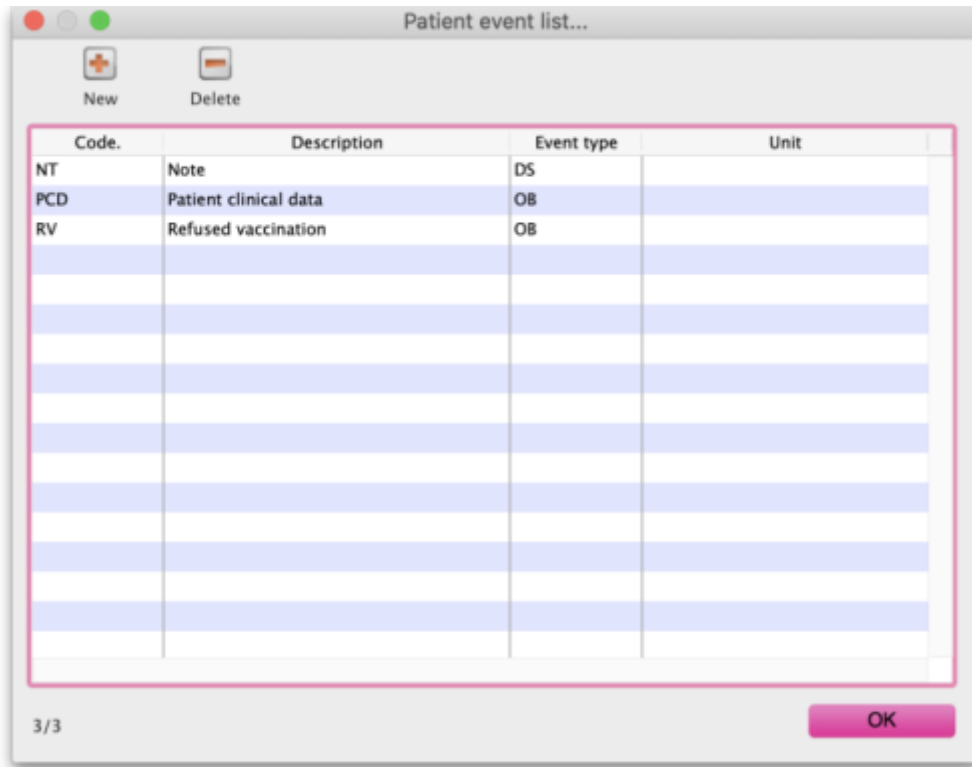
Patient event list...

New

Delete

| Code. | Description | Event type | Unit |
|---|---|---|---|
| NT | Note | DS | |
| PCD | Patient clinical data | OB | |
| RV | Refused vaccination | OB | |

3/3

OK